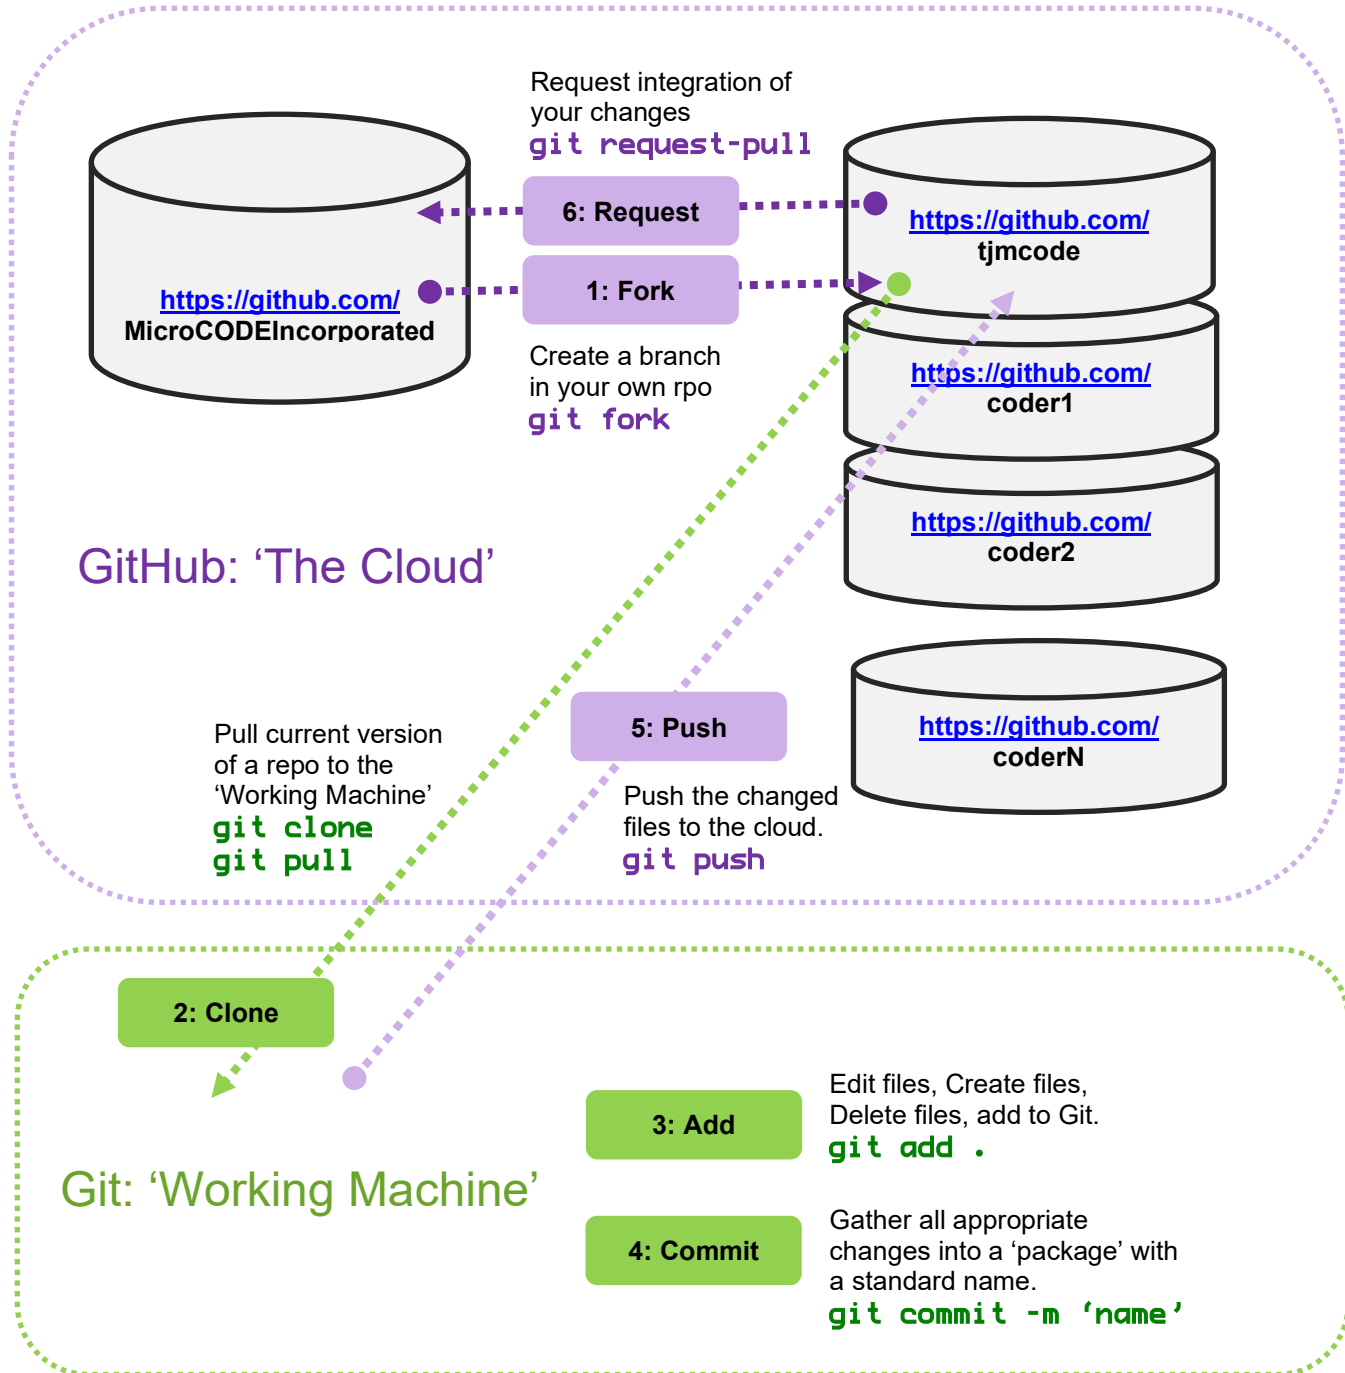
Request integration of your changes
git request-pull

6: Request

1: Fork

Create a branch in your own rpo
git fork

https://github.com/
MicroCODEIncorporated

https://github.com/
tjmcode

https://github.com/
coder1

https://github.com/
coder2

https://github.com/
coderN

GitHub: 'The Cloud'

Pull current version of a repo to the 'Working Machine'
git clone
git pull

5: Push

Push the changed files to the cloud.
git push

2: Clone

Git: 'Working Machine'

3: Add

Edit files, Create files, Delete files, add to Git.
git add .

4: Commit

Gather all appropriate changes into a 'package' with a standard name.
git commit -m 'name'